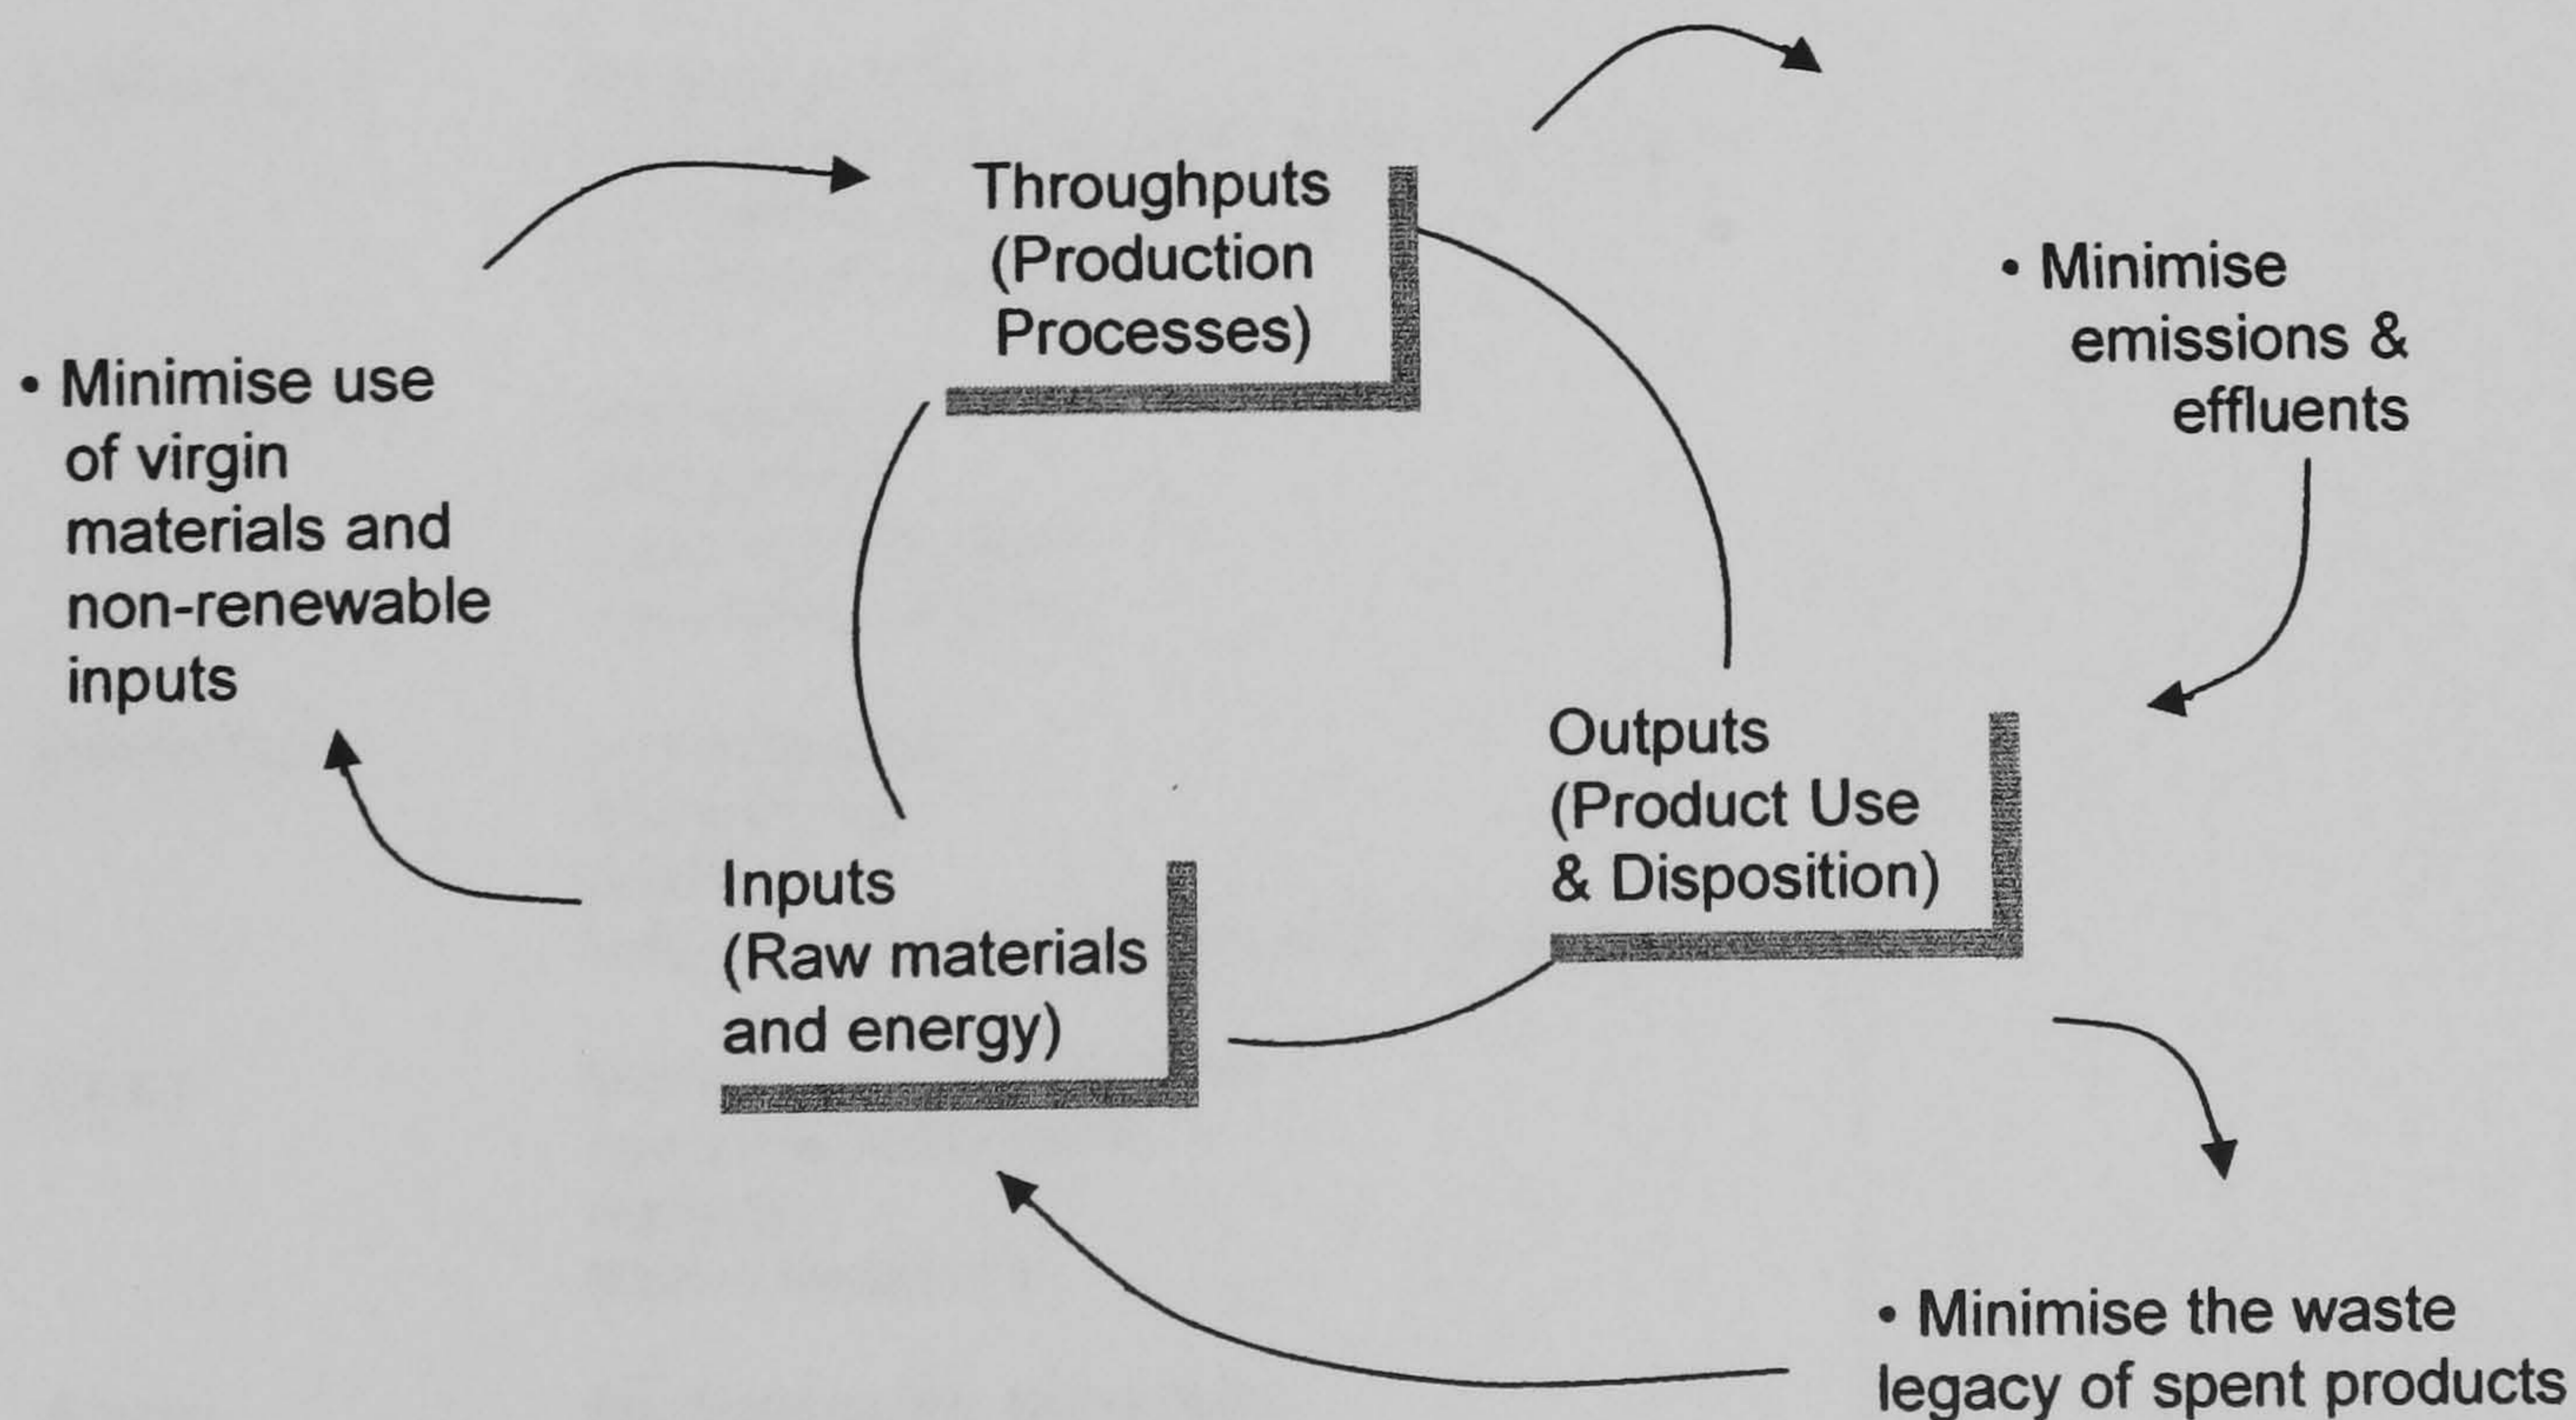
Throughputs
(Production
Processes)

• Minimise
emissions &
effluents

• Minimise use
of virgin
materials and
non-renewable
inputs

Outputs
(Product Use
& Disposition)

Inputs
(Raw materials
and energy)

• Minimise the waste
legacy of spent products